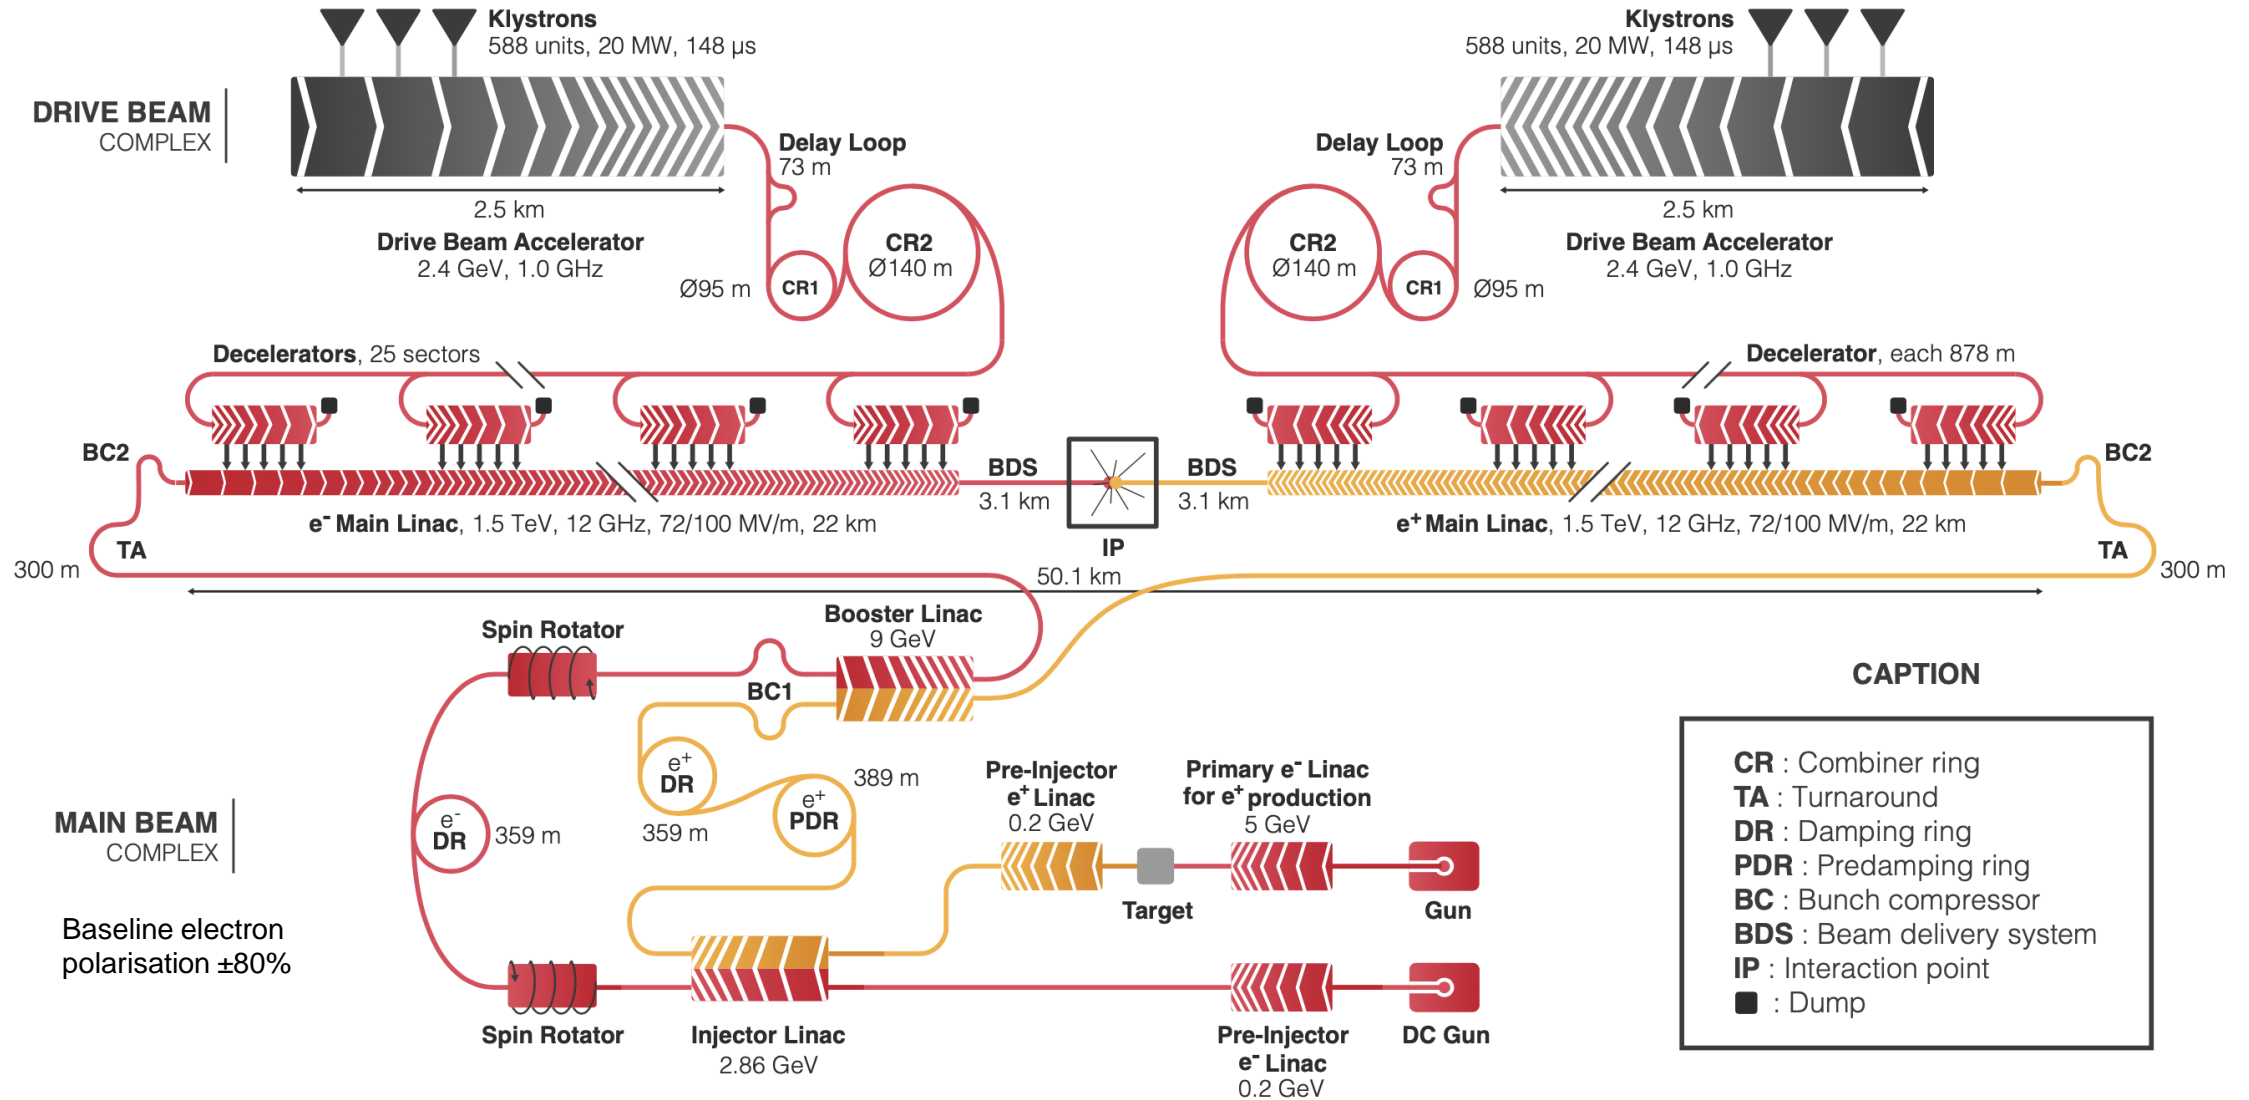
Klystrons
588 units, 20 MW, 148 μs

Klystrons
588 units, 20 MW, 148 μs

DRIVE BEAM
COMPLEX

Delay Loop
73 m

Delay Loop
73 m

2.5 km
Drive Beam Accelerator
2.4 GeV, 1.0 GHz

2.5 km
Drive Beam Accelerator
2.4 GeV, 1.0 GHz

CR2
Ø140 m

CR2
Ø140 m

Ø95 m
CR1

CR1
Ø95 m

Decelerators, 25 sectors

Decelerator, each 878 m

BC2

BC2

BDS
3.1 km

BDS
3.1 km

IP

$e^-$ Main Linac, 1.5 TeV, 12 GHz, 72/100 MV/m, 22 km

$e^+$ Main Linac, 1.5 TeV, 12 GHz, 72/100 MV/m, 22 km

TA
300 m

TA
300 m

50.1 km

Spin Rotator

Booster Linac
9 GeV

BC1

$e^+$
DR

389 m

$e^+$
PDR

359 m

$e^-$
DR
359 m

MAIN BEAM
COMPLEX

Baseline electron polarisation ±80%

Pre-Injector
$e^+$ Linac
0.2 GeV

Primary $e^-$ Linac
for $e^+$ production
5 GeV

Target

Gun

Spin Rotator

Injector Linac
2.86 GeV

Pre-Injector
$e^-$ Linac
0.2 GeV

DC Gun

CAPTION

CR : Combiner ring
TA : Turnaround
DR : Damping ring
PDR : Predamping ring
BC : Bunch compressor
BDS : Beam delivery system
IP : Interaction point
: Dump